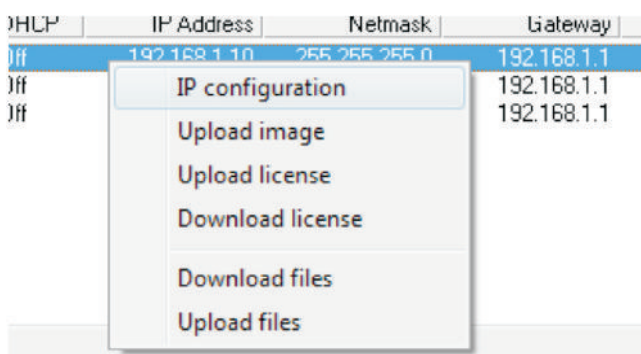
| DHCP | IP Address | Netmask | Gateway |
|---|---|---|---|
| Off | 192.168.1.10 | 255.255.255.0 | 192.168.1.1 |
| Off | | | 192.168.1.1 |
| Off | | | 192.168.1.1 |

IP configuration
Upload image
Upload license
Download license
Download files
Upload files